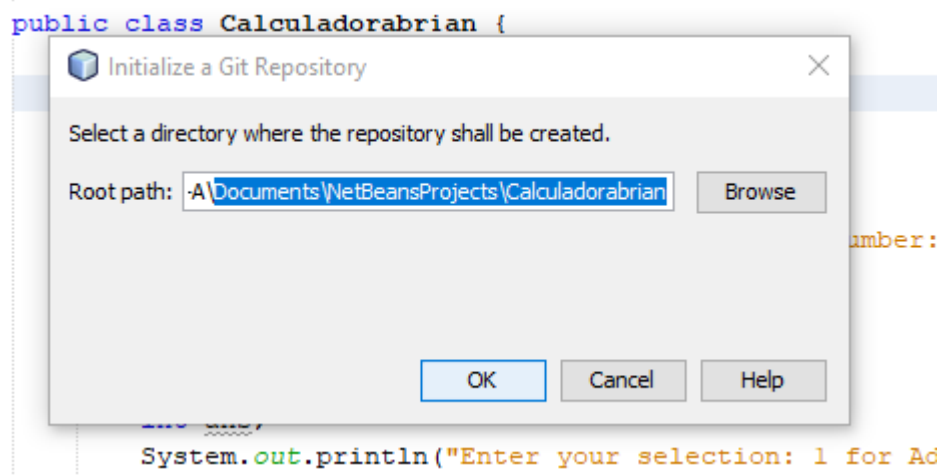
public class Calculadorabrian {

Initialize a Git Repository

Select a directory where the repository shall be created.

Root path: -A\Documents\NetBeansProjects\Calculadorabrian

Browse

umber:

OK Cancel Help

int ans;

System.out.println("Enter your selection: 1 for Ad